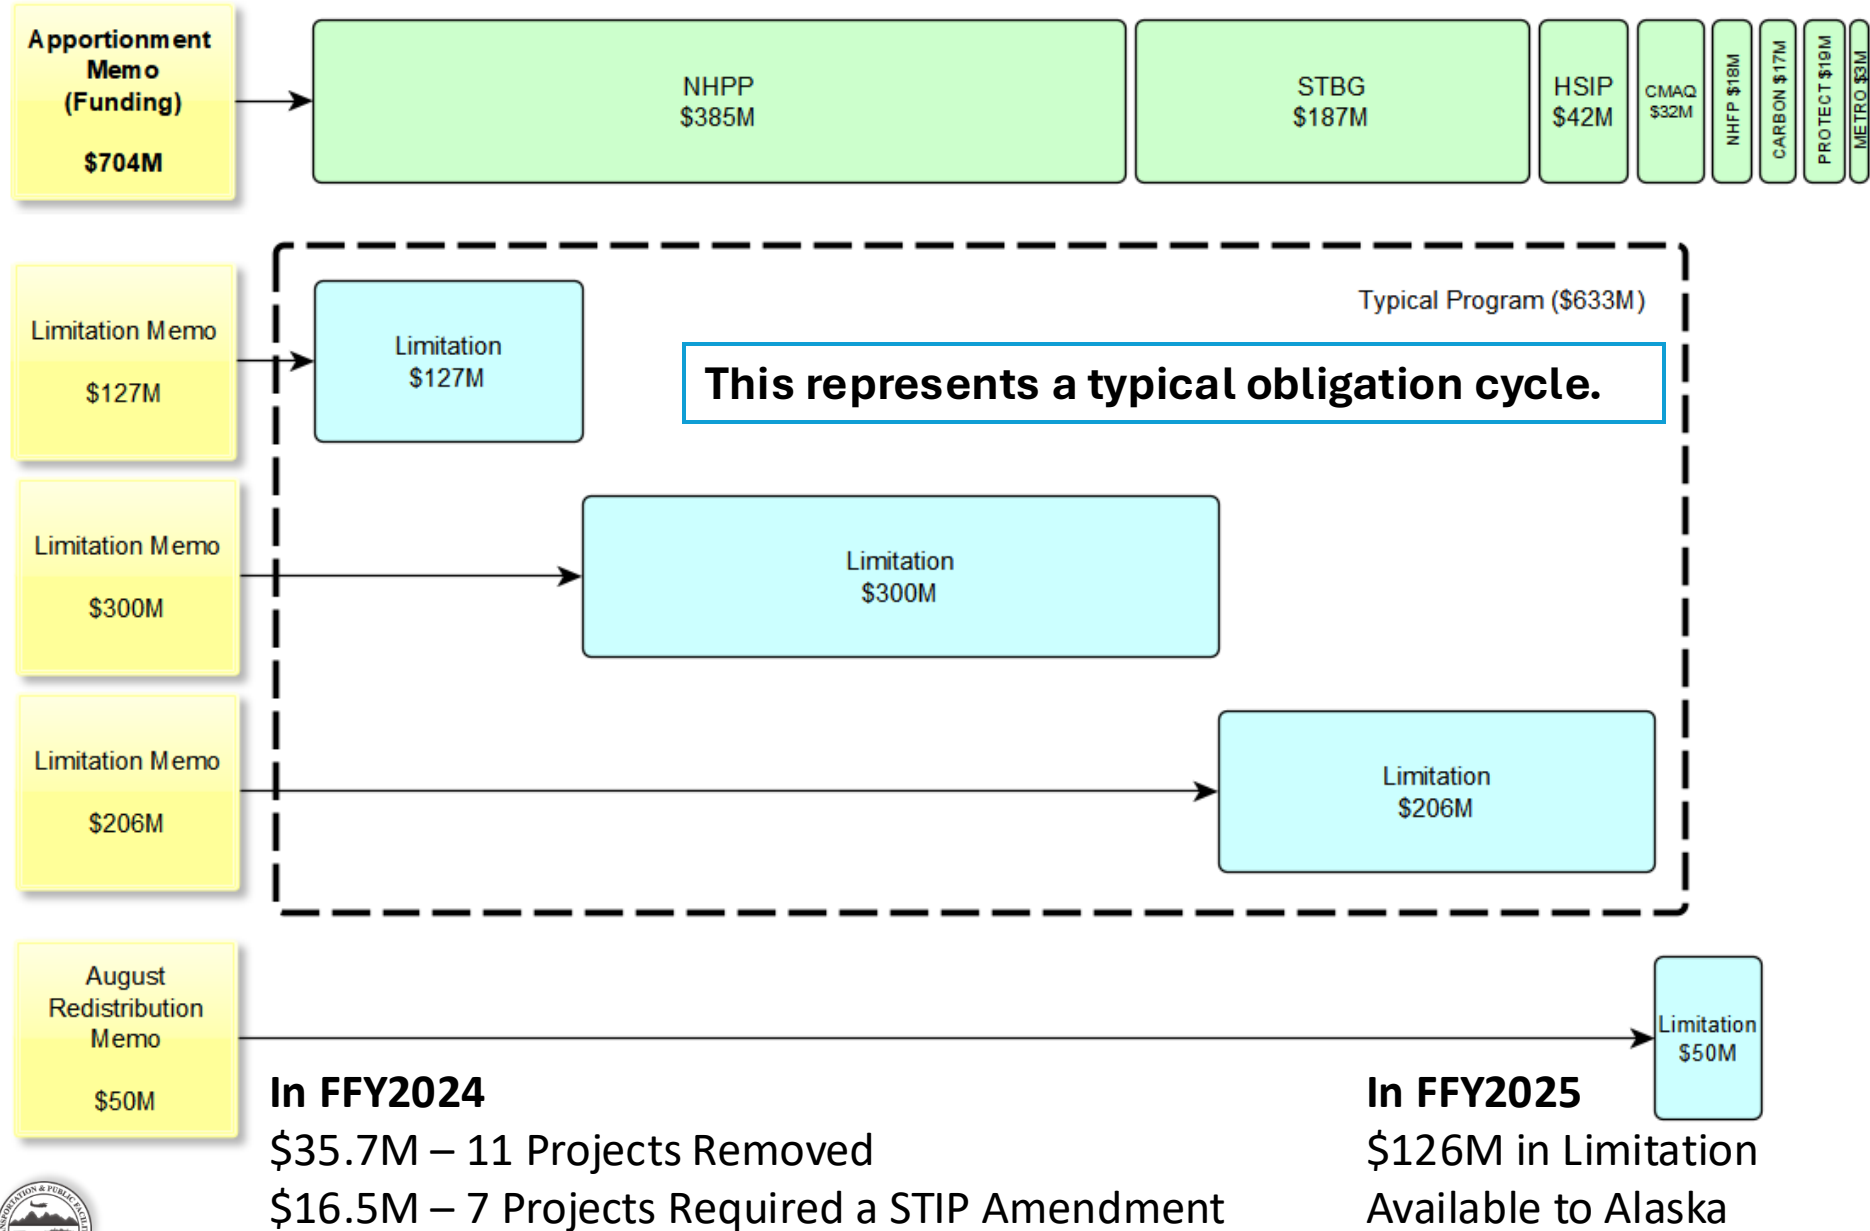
Apportionment Memo (Funding)

$704M

NHPP
$385M

STBG
$187M

HSIP
$42M

CMAQ
$32M

NHFP $18M

CARBON $17M

PROTECT $19M

METRO $3M

Typical Program ($633M)

Limitation Memo

$127M

Limitation
$127M

This represents a typical obligation cycle.

Limitation Memo

$300M

Limitation
$300M

Limitation Memo

$206M

Limitation
$206M

August Redistribution Memo

$50M

Limitation
$50M

**In FFY2024**
$35.7M – 11 Projects Removed
$16.5M – 7 Projects Required a STIP Amendment

**In FFY2025**
$126M in Limitation Available to Alaska